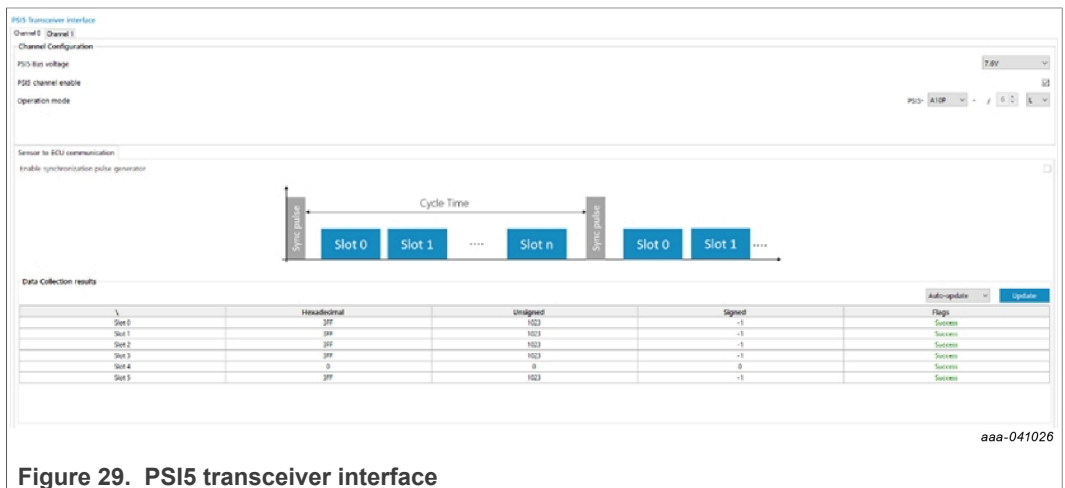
PSI5 Transceiver interface

Channel 0 Channel 1

Channel Configuration

PSI5 Bus voltage 7.6V

PSI5 channel enable

Operation mode PSI5- A10P - / 0 L

Sensor to ECU communication

Enable synchronization pulse generator

Cycle Time

Sync pulse Slot 0 Slot 1 .... Slot n Sync pulse Slot 0 Slot 1 ....

Data Collection results

Auto-update Update

| \ | Hexadecimal | Unsigned | Signed | Flags |
|---|---|---|---|---|
| Slot 0 | 3FF | 1023 | -1 | Success |
| Slot 1 | 3FF | 1023 | -1 | Success |
| Slot 2 | 3FF | 1023 | -1 | Success |
| Slot 3 | 3FF | 1023 | -1 | Success |
| Slot 4 | 0 | 0 | 0 | Success |
| Slot 5 | 3FF | 1023 | -1 | Success |

aaa-041026

Figure 29. PSI5 transceiver interface